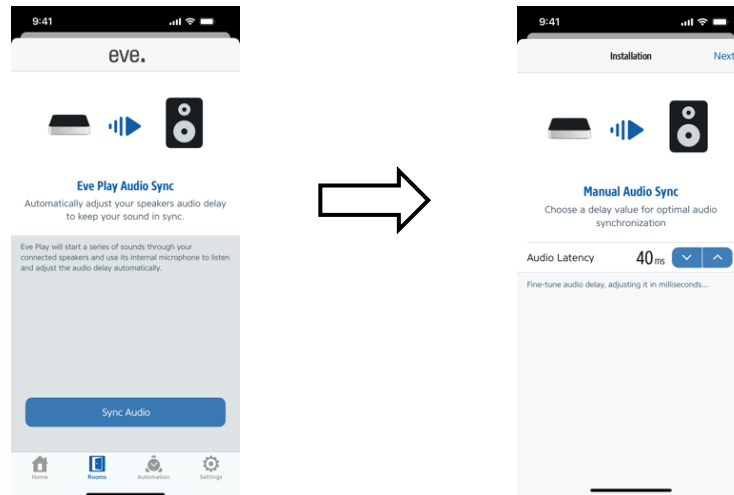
9:41

eve.

Eve Play Audio Sync

Automatically adjust your speakers audio delay to keep your sound in sync.

Eve Play will start a series of sounds through your connected speakers and use its internal microphone to listen and adjust the audio delay automatically.

Sync Audio

Home Rooms Automation Settings

9:41

Installation Next

Manual Audio Sync

Choose a delay value for optimal audio synchronization

Audio Latency 40 ms

Fine-tune audio delay, adjusting it in milliseconds...